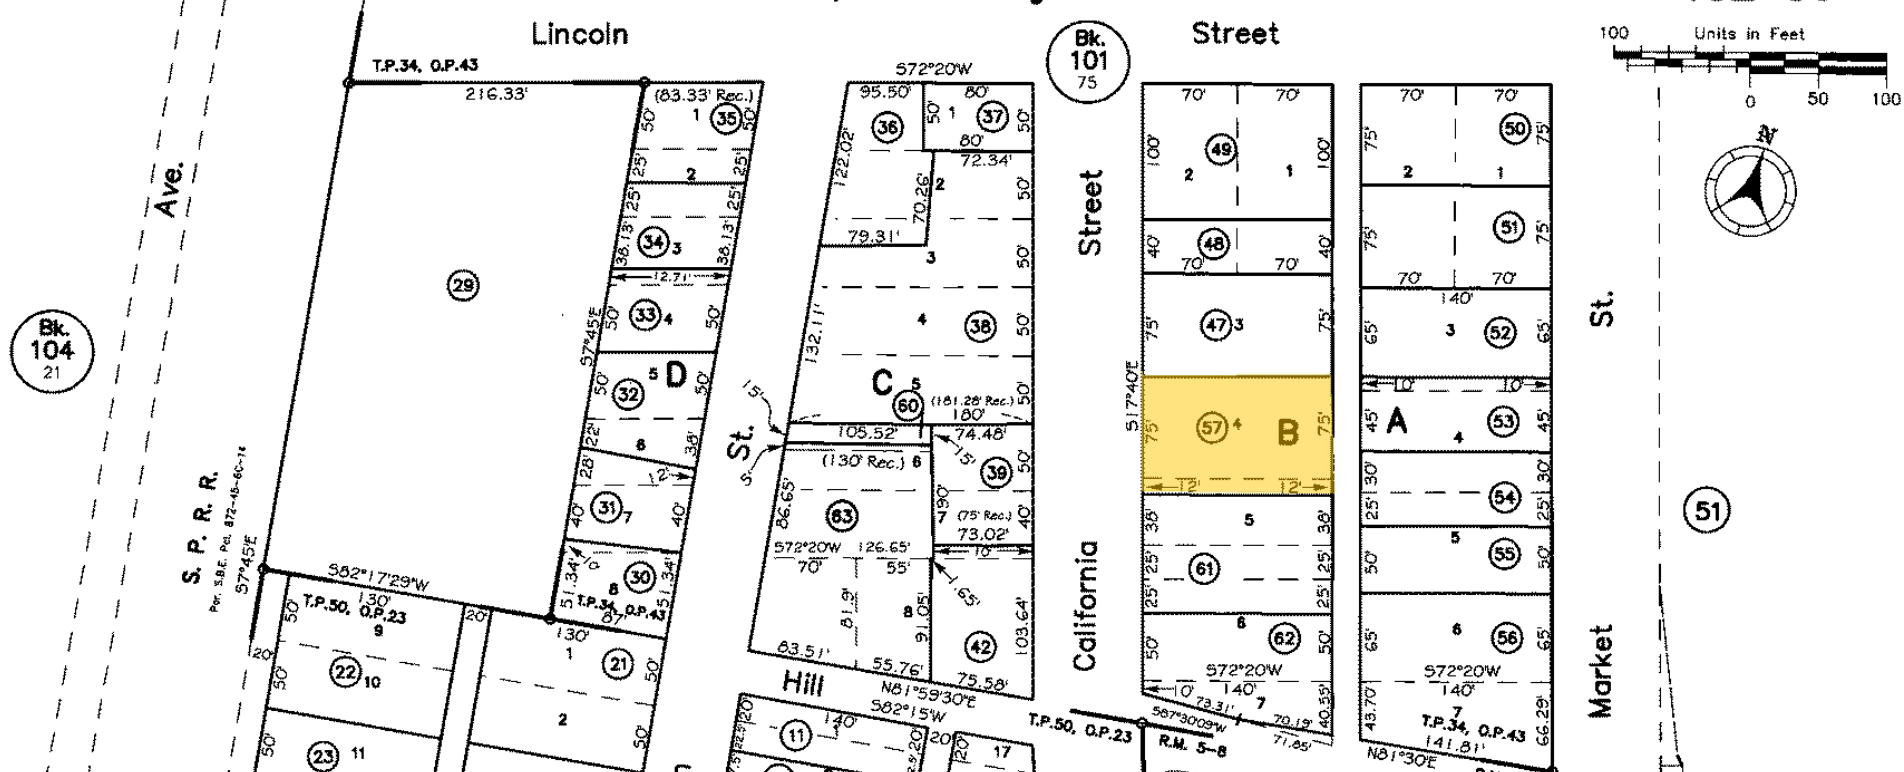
Lincoln
Street
Bk. 101 75
100 Units in Feet 0 50 100
T.P.34, O.P.43
216.33'
(83.33' Rec.)
1 35
50' 50'
2
25' 25'
25' 25'
34 3
38.13' 38.13'
12.71'
33 4
50' 50'
57°45'E
32 5 D
50' 50'
6
22' 38'
28'
12'
31 7
40' 40'
30
8
51.34' 51.34'
T.P.34, O.P.43
87'
29
Ave.
S. P. R. R.
Por. S.B.E. Pcl. 872-45-6C-14
57°45'E
Bk. 104 21
582°17'29"W
T.P.50, O.P.23
130'
9
50' 50'
20'
22 10
50'
23 11
50'
130'
1
21
50'
2
50'
572°20'W
95.50' 80'
36 50' 1 37
80'
122.02'
72.34'
70.26' 2
50'
79.31'
3
50'
132.11'
4
38
50'
C 5
60
(181.28' Rec.)
180'
50'
15'
St.
5'
105.52'
(130' Rec.) 6
74.48'
15'
39
50'
86.65'
63
190'
7
(75' Rec.)
73.02'
40'
10'
572°20'W
126.65'
70'
55'
1.65'
81.9'
8
91.05'
42
103.64'
83.51'
55.76'
75.58'
Hill
N81°59'30"E
582°15'W
140'
11
20'
20'
17
Street
California
T.P.50, O.P.23
587°30'09"W
R.M. 5-8
517°40'E
70' 70'
2 49 1
100' 100'
48
40' 40'
70' 70'
47 3
75' 75'
57 4 B
75' 75'
12' 12'
5
38' 38'
61
25' 25'
25' 25'
6 62
50' 50'
572°20'W
10' 140'
73.31'
7
70.19'
71.85'
40.55'
70' 70'
50
75' 75'
2 1
51
75' 75'
70' 70'
140'
3 52
65' 65'
10' 10'
A 4 53
45' 45'
30' 30'
54
25' 25'
5
55
50' 50'
6 56
65' 65'
572°20'W
140'
7
T.P.34, O.P.43
141.81'
43.70'
66.29'
N81°30'E
St.
Market
51